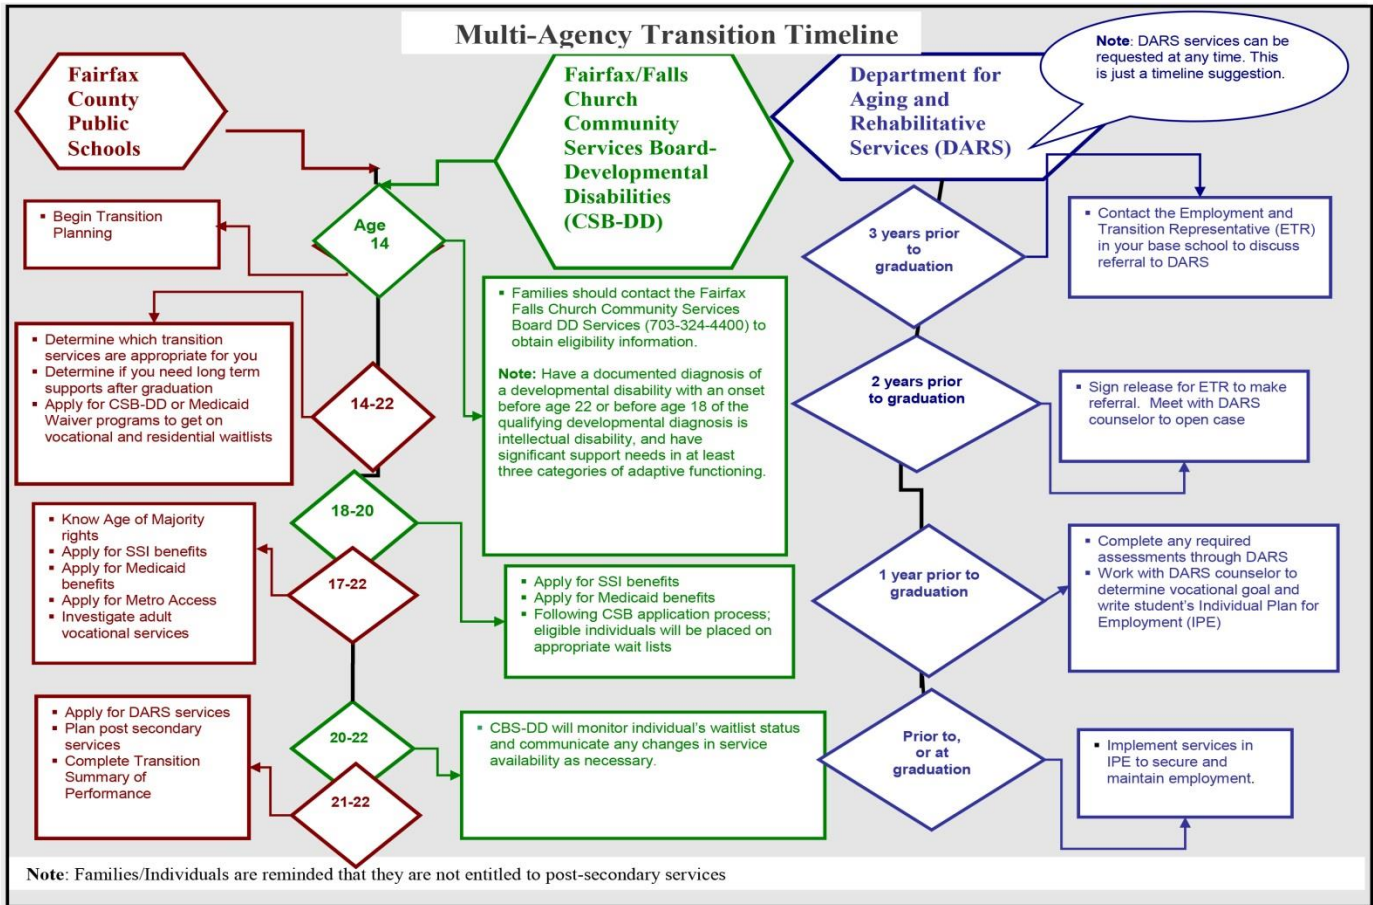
Multi-Agency Transition Timeline

Fairfax County Public Schools

Fairfax/Falls Church Community Services Board-Developmental Disabilities (CSB-DD)

Department for Aging and Rehabilitative Services (DARS)

**Note**: DARS services can be requested at any time. This is just a timeline suggestion.

- Begin Transition Planning

Age 14

- Determine which transition services are appropriate for you
- Determine if you need long term supports after graduation
- Apply for CSB-DD or Medicaid Waiver programs to get on vocational and residential waitlists

14-22

- Families should contact the Fairfax Falls Church Community Services Board DD Services (703-324-4400) to obtain eligibility information.

**Note:** Have a documented diagnosis of a developmental disability with an onset before age 22 or before age 18 of the qualifying developmental diagnosis is intellectual disability, and have significant support needs in at least three categories of adaptive functioning.

18-20

- Know Age of Majority rights
- Apply for SSI benefits
- Apply for Medicaid benefits
- Apply for Metro Access
- Investigate adult vocational services

17-22

- Apply for SSI benefits
- Apply for Medicaid benefits
- Following CSB application process; eligible individuals will be placed on appropriate wait lists

- Apply for DARS services
- Plan post secondary services
- Complete Transition Summary of Performance

20-22

21-22

- CBS-DD will monitor individual's waitlist status and communicate any changes in service availability as necessary.

3 years prior to graduation

- Contact the Employment and Transition Representative (ETR) in your base school to discuss referral to DARS

2 years prior to graduation

- Sign release for ETR to make referral. Meet with DARS counselor to open case

1 year prior to graduation

- Complete any required assessments through DARS
- Work with DARS counselor to determine vocational goal and write student's Individual Plan for Employment (IPE)

Prior to, or at graduation

- Implement services in IPE to secure and maintain employment.

**Note**: Families/Individuals are reminded that they are not entitled to post-secondary services